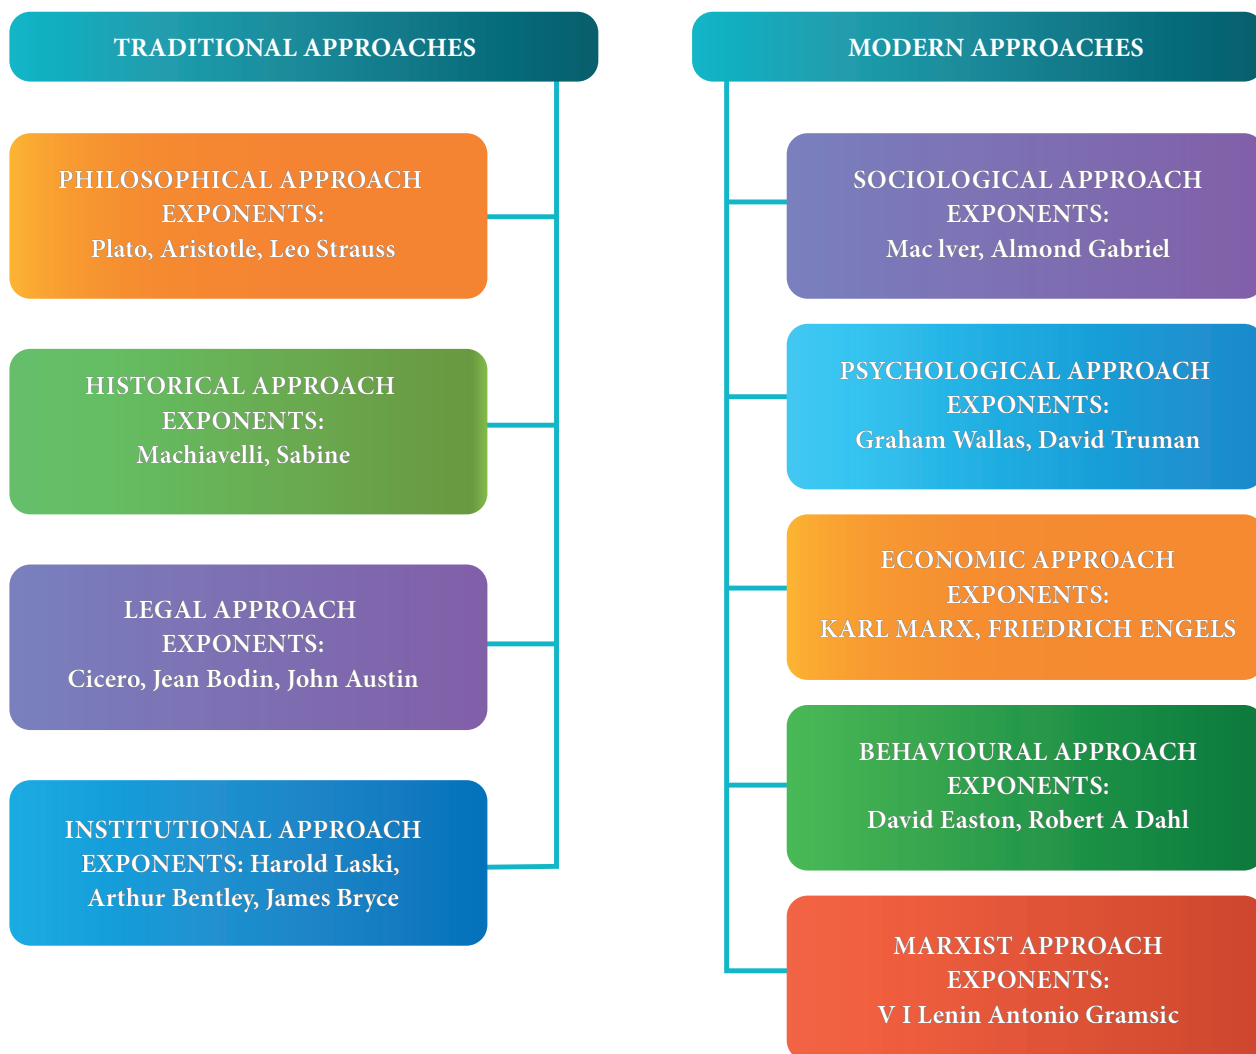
TRADITIONAL APPROACHES

PHILOSOPHICAL APPROACH
EXPONENTS:
Plato, Aristotle, Leo Strauss

HISTORICAL APPROACH
EXPONENTS:
Machiavelli, Sabine

LEGAL APPROACH
EXPONENTS:
Cicero, Jean Bodin, John Austin

INSTITUTIONAL APPROACH
EXPONENTS: Harold Laski,
Arthur Bentley, James Bryce

MODERN APPROACHES

SOCIOLOGICAL APPROACH
EXPONENTS:
Mac lver, Almond Gabriel

PSYCHOLOGICAL APPROACH
EXPONENTS:
Graham Wallas, David Truman

ECONOMIC APPROACH
EXPONENTS:
KARL MARX, FRIEDRICH ENGELS

BEHAVIOURAL APPROACH
EXPONENTS:
David Easton, Robert A Dahl

MARXIST APPROACH
EXPONENTS:
V I Lenin Antonio Gramsic